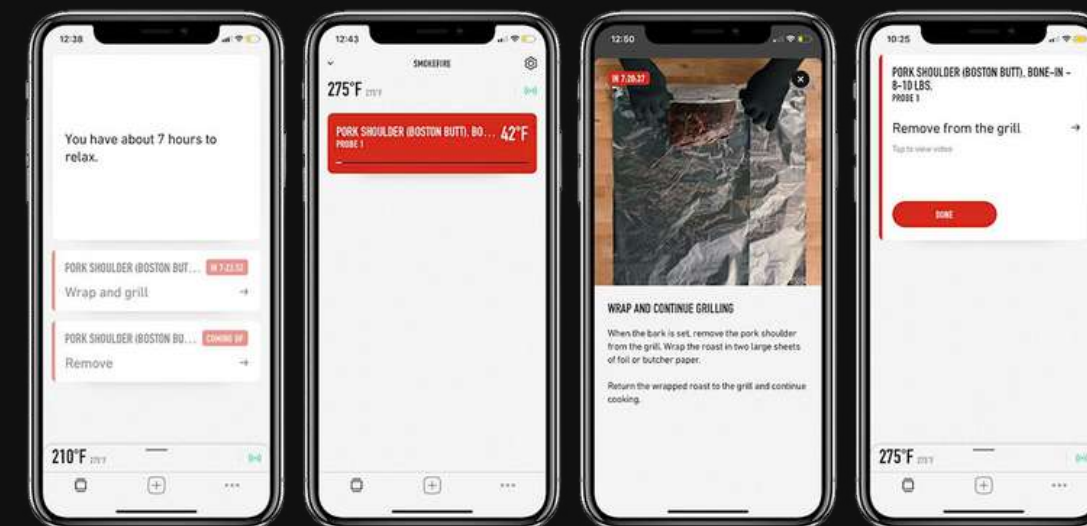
12:38

You have about 7 hours to relax.

PORK SHOULDER (BOSTON BUT... IN 7:23:52
Wrap and grill

PORK SHOULDER (BOSTON BU... COMING UP
Remove

210°F 275°F

12:43

SMOKEFIRE

275°F 275°F

PORK SHOULDER (BOSTON BUTT), BO... 42°F
PROBE 1

12:50

IN 7:20:37

WRAP AND CONTINUE GRILLING

When the bark is set, remove the pork shoulder from the grill. Wrap the roast in two large sheets of foil or butcher paper.

Return the wrapped roast to the grill and continue cooking.

10:25

PORK SHOULDER (BOSTON BUTT), BONE-IN – 8-10 LBS.
PROBE 1

Remove from the grill

Tap to view video

DONE

275°F 275°F